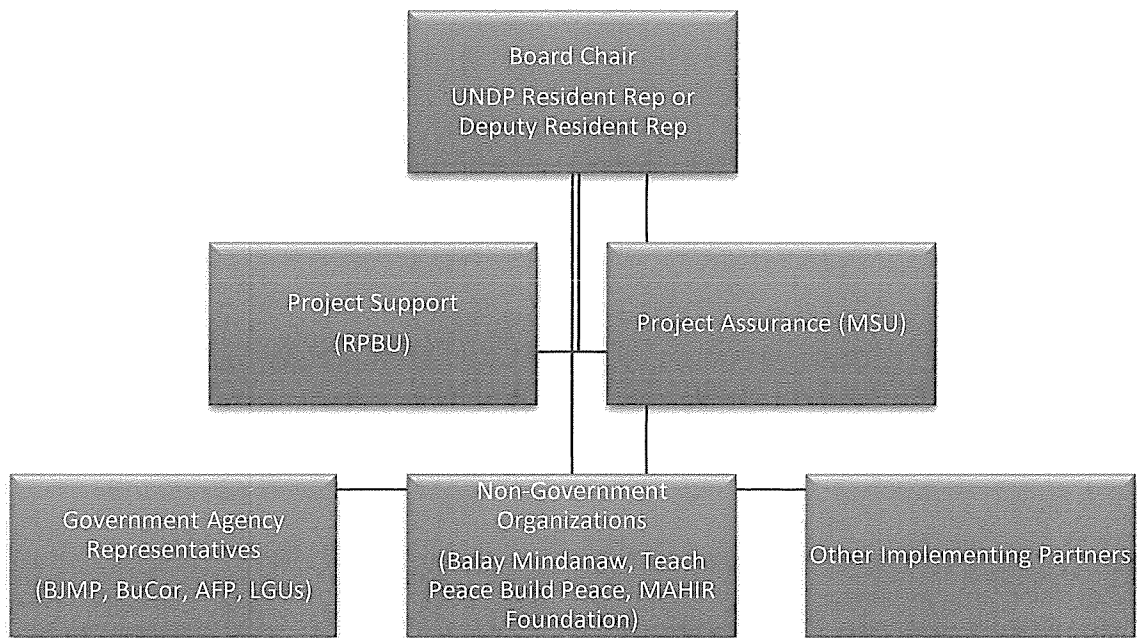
Board Chair
UNDP Resident Rep or Deputy Resident Rep

Project Support
(RPBU)

Project Assurance (MSU)

Government Agency Representatives
(BJMP, BuCor, AFP, LGUs)

Non-Government Organizations
(Balay Mindanaw, Teach Peace Build Peace, MAHIR Foundation)

Other Implementing Partners